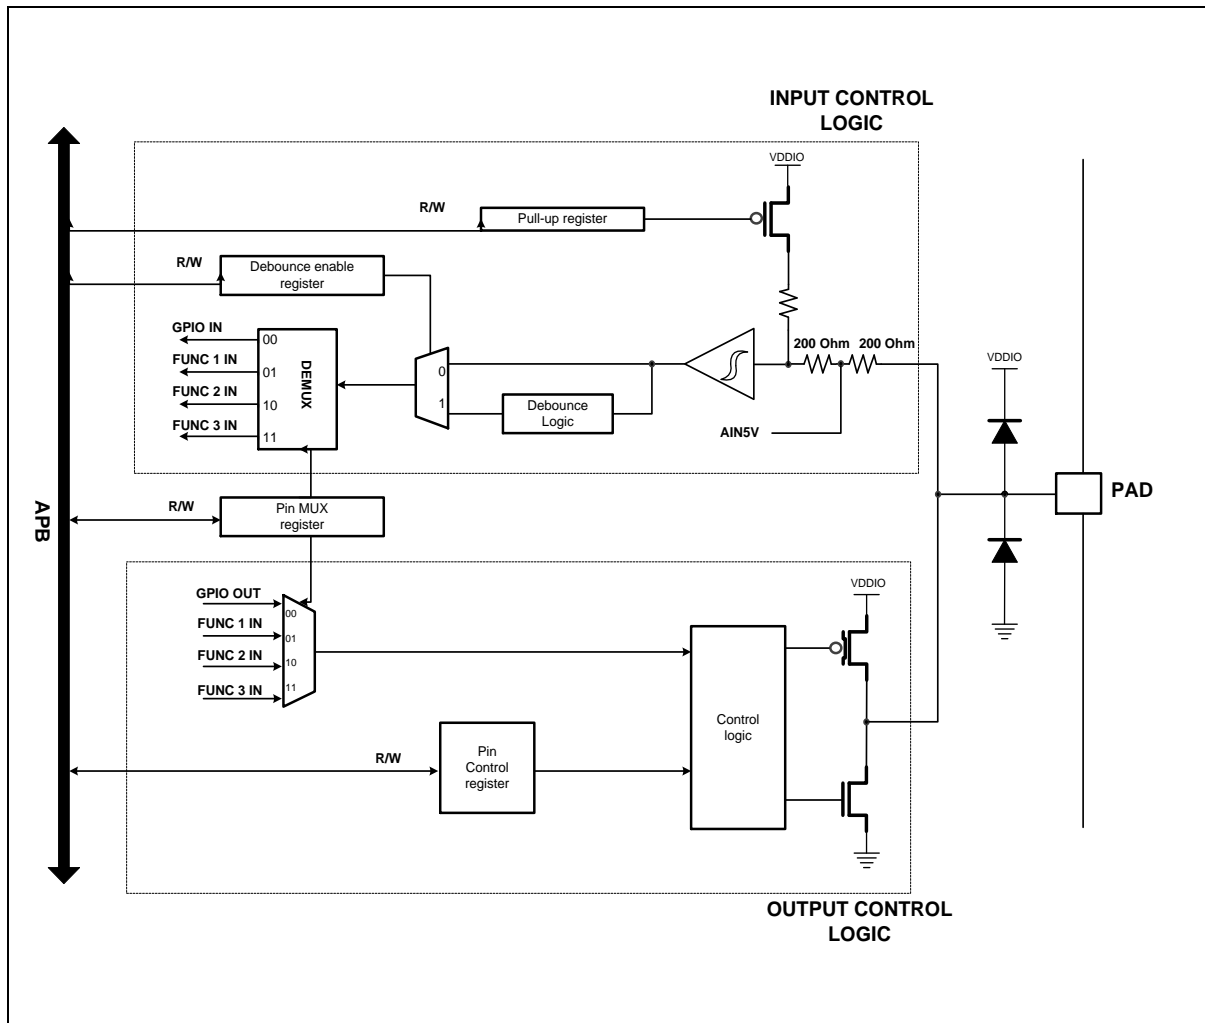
INPUT CONTROL LOGIC

VDDIO

R/W

Pull-up register

R/W

Debounce enable register

GPIO IN
FUNC 1 IN
FUNC 2 IN
FUNC 3 IN

00
01
10
11

DEMUX

0
1

Debounce Logic

200 Ohm
200 Ohm

AIN5V

VDDIO

PAD

APB

R/W

Pin MUX register

VDDIO

GPIO OUT
FUNC 1 IN
FUNC 2 IN
FUNC 3 IN

00
01
10
11

R/W

Pin Control register

Control logic

OUTPUT CONTROL LOGIC